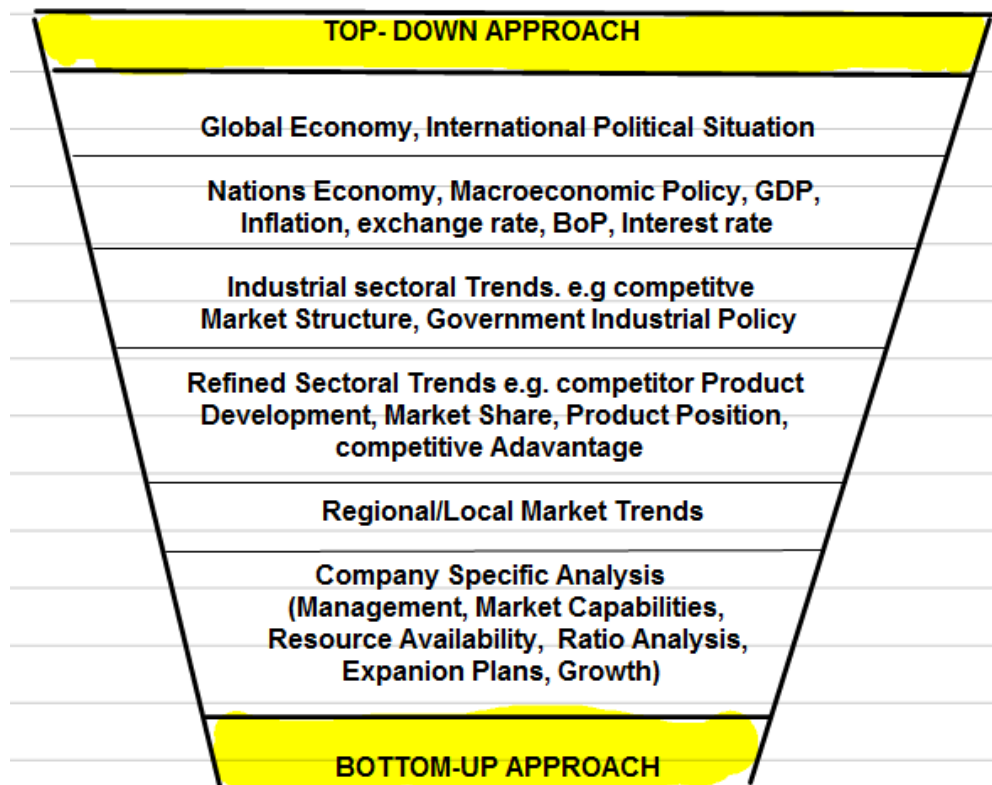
TOP- DOWN APPROACH

Global Economy, International Political Situation

Nations Economy, Macroeconomic Policy, GDP, Inflation, exchange rate, BoP, Interest rate

Industrial sectoral Trends. e.g competitve Market Structure, Government Industrial Policy

Refined Sectoral Trends e.g. competitor Product Development, Market Share, Product Position, competitive Adavantage

Regional/Local Market Trends

Company Specific Analysis (Management, Market Capabilities, Resource Availability, Ratio Analysis, Expanion Plans, Growth)

BOTTOM-UP APPROACH